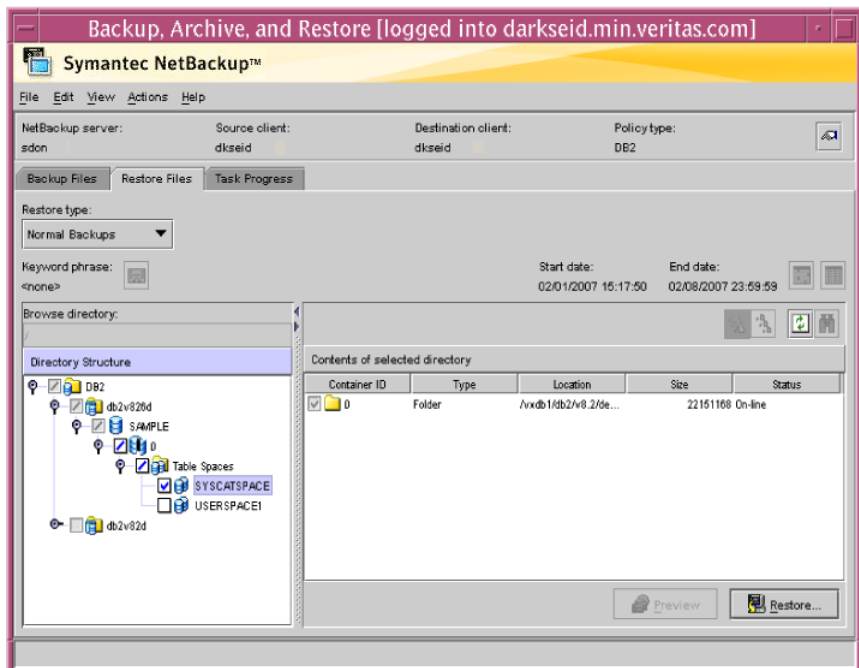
Backup, Archive, and Restore [logged into darkseid.min.veritas.com]

Symantec NetBackup™

File Edit View Actions Help

NetBackup server: sdon
Source client: dkseid
Destination client: dkseid
Policy type: DB2

Backup Files | Restore Files | Task Progress

Restore type:
Normal Backups

Keyword phrase:
<none>

Start date:
02/01/2007 15:17:50

End date:
02/08/2007 23:59:59

Browse directory:
/

Directory Structure

DB2
db2v826d
SAMPLE
0
Table Spaces
SYSCATSPACE
USERSPACE1
db2v82d

Contents of selected directory

| Container ID | Type | Location | Size | Status |
|---|---|---|---|---|
| 0 | Folder | /vxdb1/db2/v8.2/de... | 22151168 | On-line |

Preview

Restore...